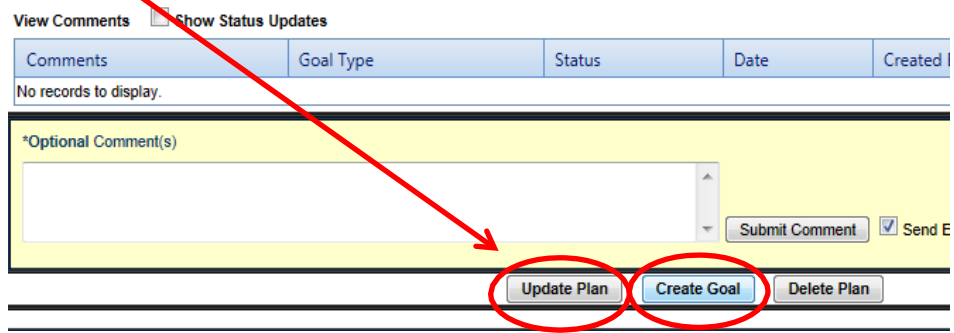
View Comments Show Status Updates

| Comments | Goal Type | Status | Date | Created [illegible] |
|---|---|---|---|---|
| No records to display. | | | | |

*Optional Comment(s)

Submit Comment Send E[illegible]

Update Plan Create Goal Delete Plan